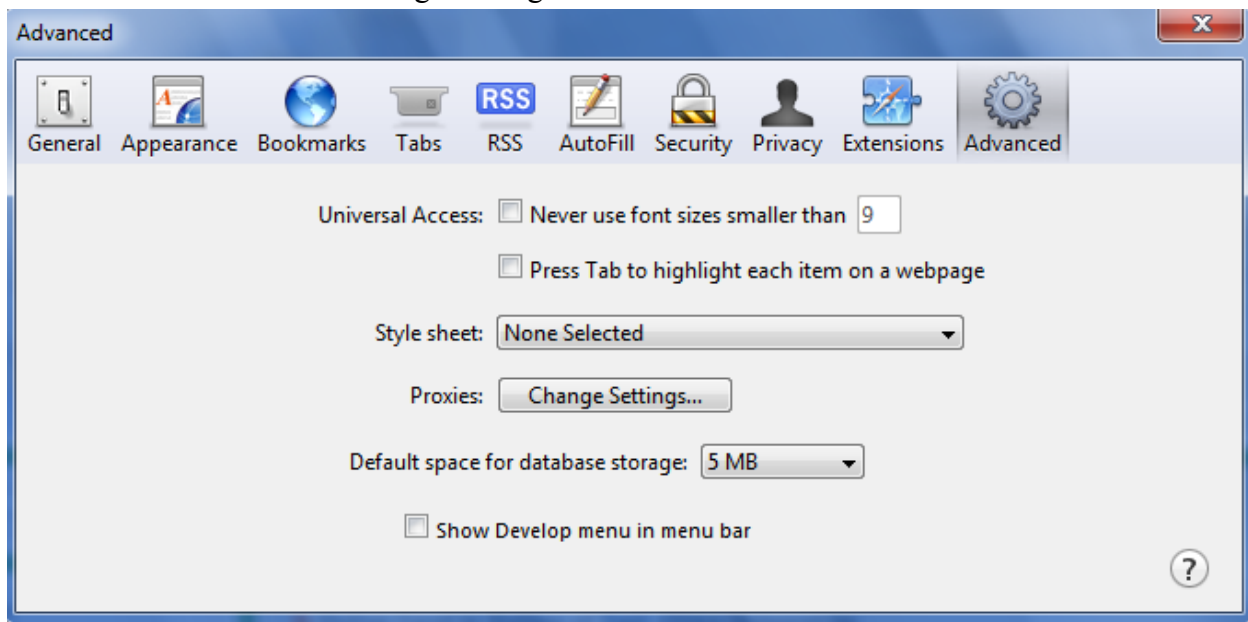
Advanced

General Appearance Bookmarks Tabs RSS AutoFill Security Privacy Extensions Advanced

RSS

Universal Access: Never use font sizes smaller than 9

Press Tab to highlight each item on a webpage

Style sheet: None Selected

Proxies: Change Settings...

Default space for database storage: 5 MB

Show Develop menu in menu bar

?